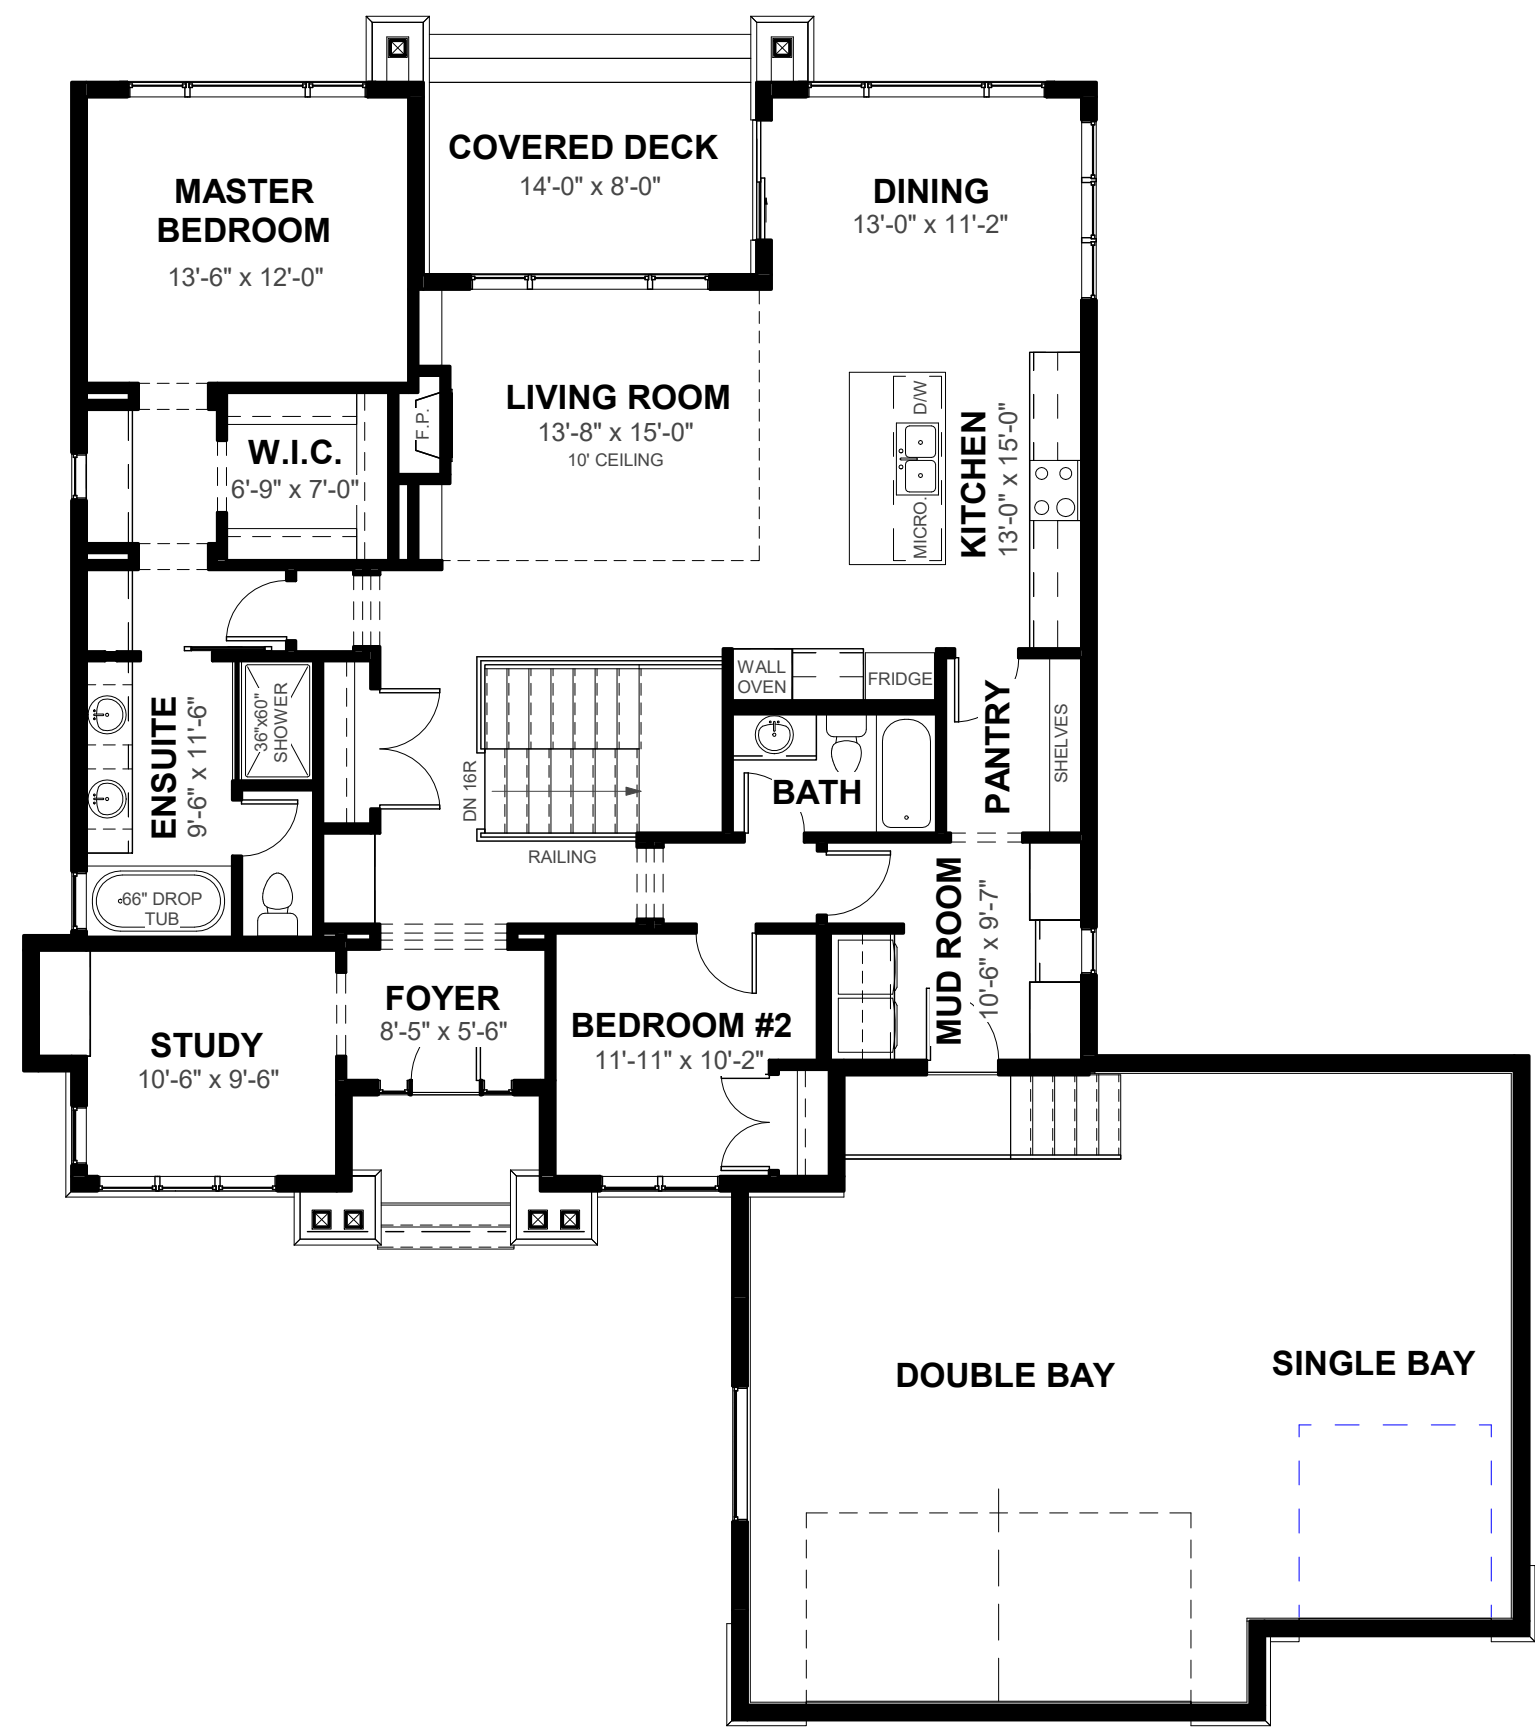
COVERED DECK
14'-0" x 8'-0"

MASTER BEDROOM
13'-6" x 12'-0"

DINING
13'-0" x 11'-2"

LIVING ROOM
13'-8" x 15'-0"
10' CEILING

W.I.C.
6'-9" x 7'-0"

F.P.

D/W

MICRO.

KITCHEN
13'-0" x 15'-0"

WALL OVEN

FRIDGE

36"x60" SHOWER

ENSUITE
9'-6" x 11'-6"

DN 16R

RAILING

BATH

PANTRY

SHELVES

66" DROP TUB

MUD ROOM
10'-6" x 9'-7"

FOYER
8'-5" x 5'-6"

STUDY
10'-6" x 9'-6"

BEDROOM #2
11'-11" x 10'-2"

DOUBLE BAY

SINGLE BAY